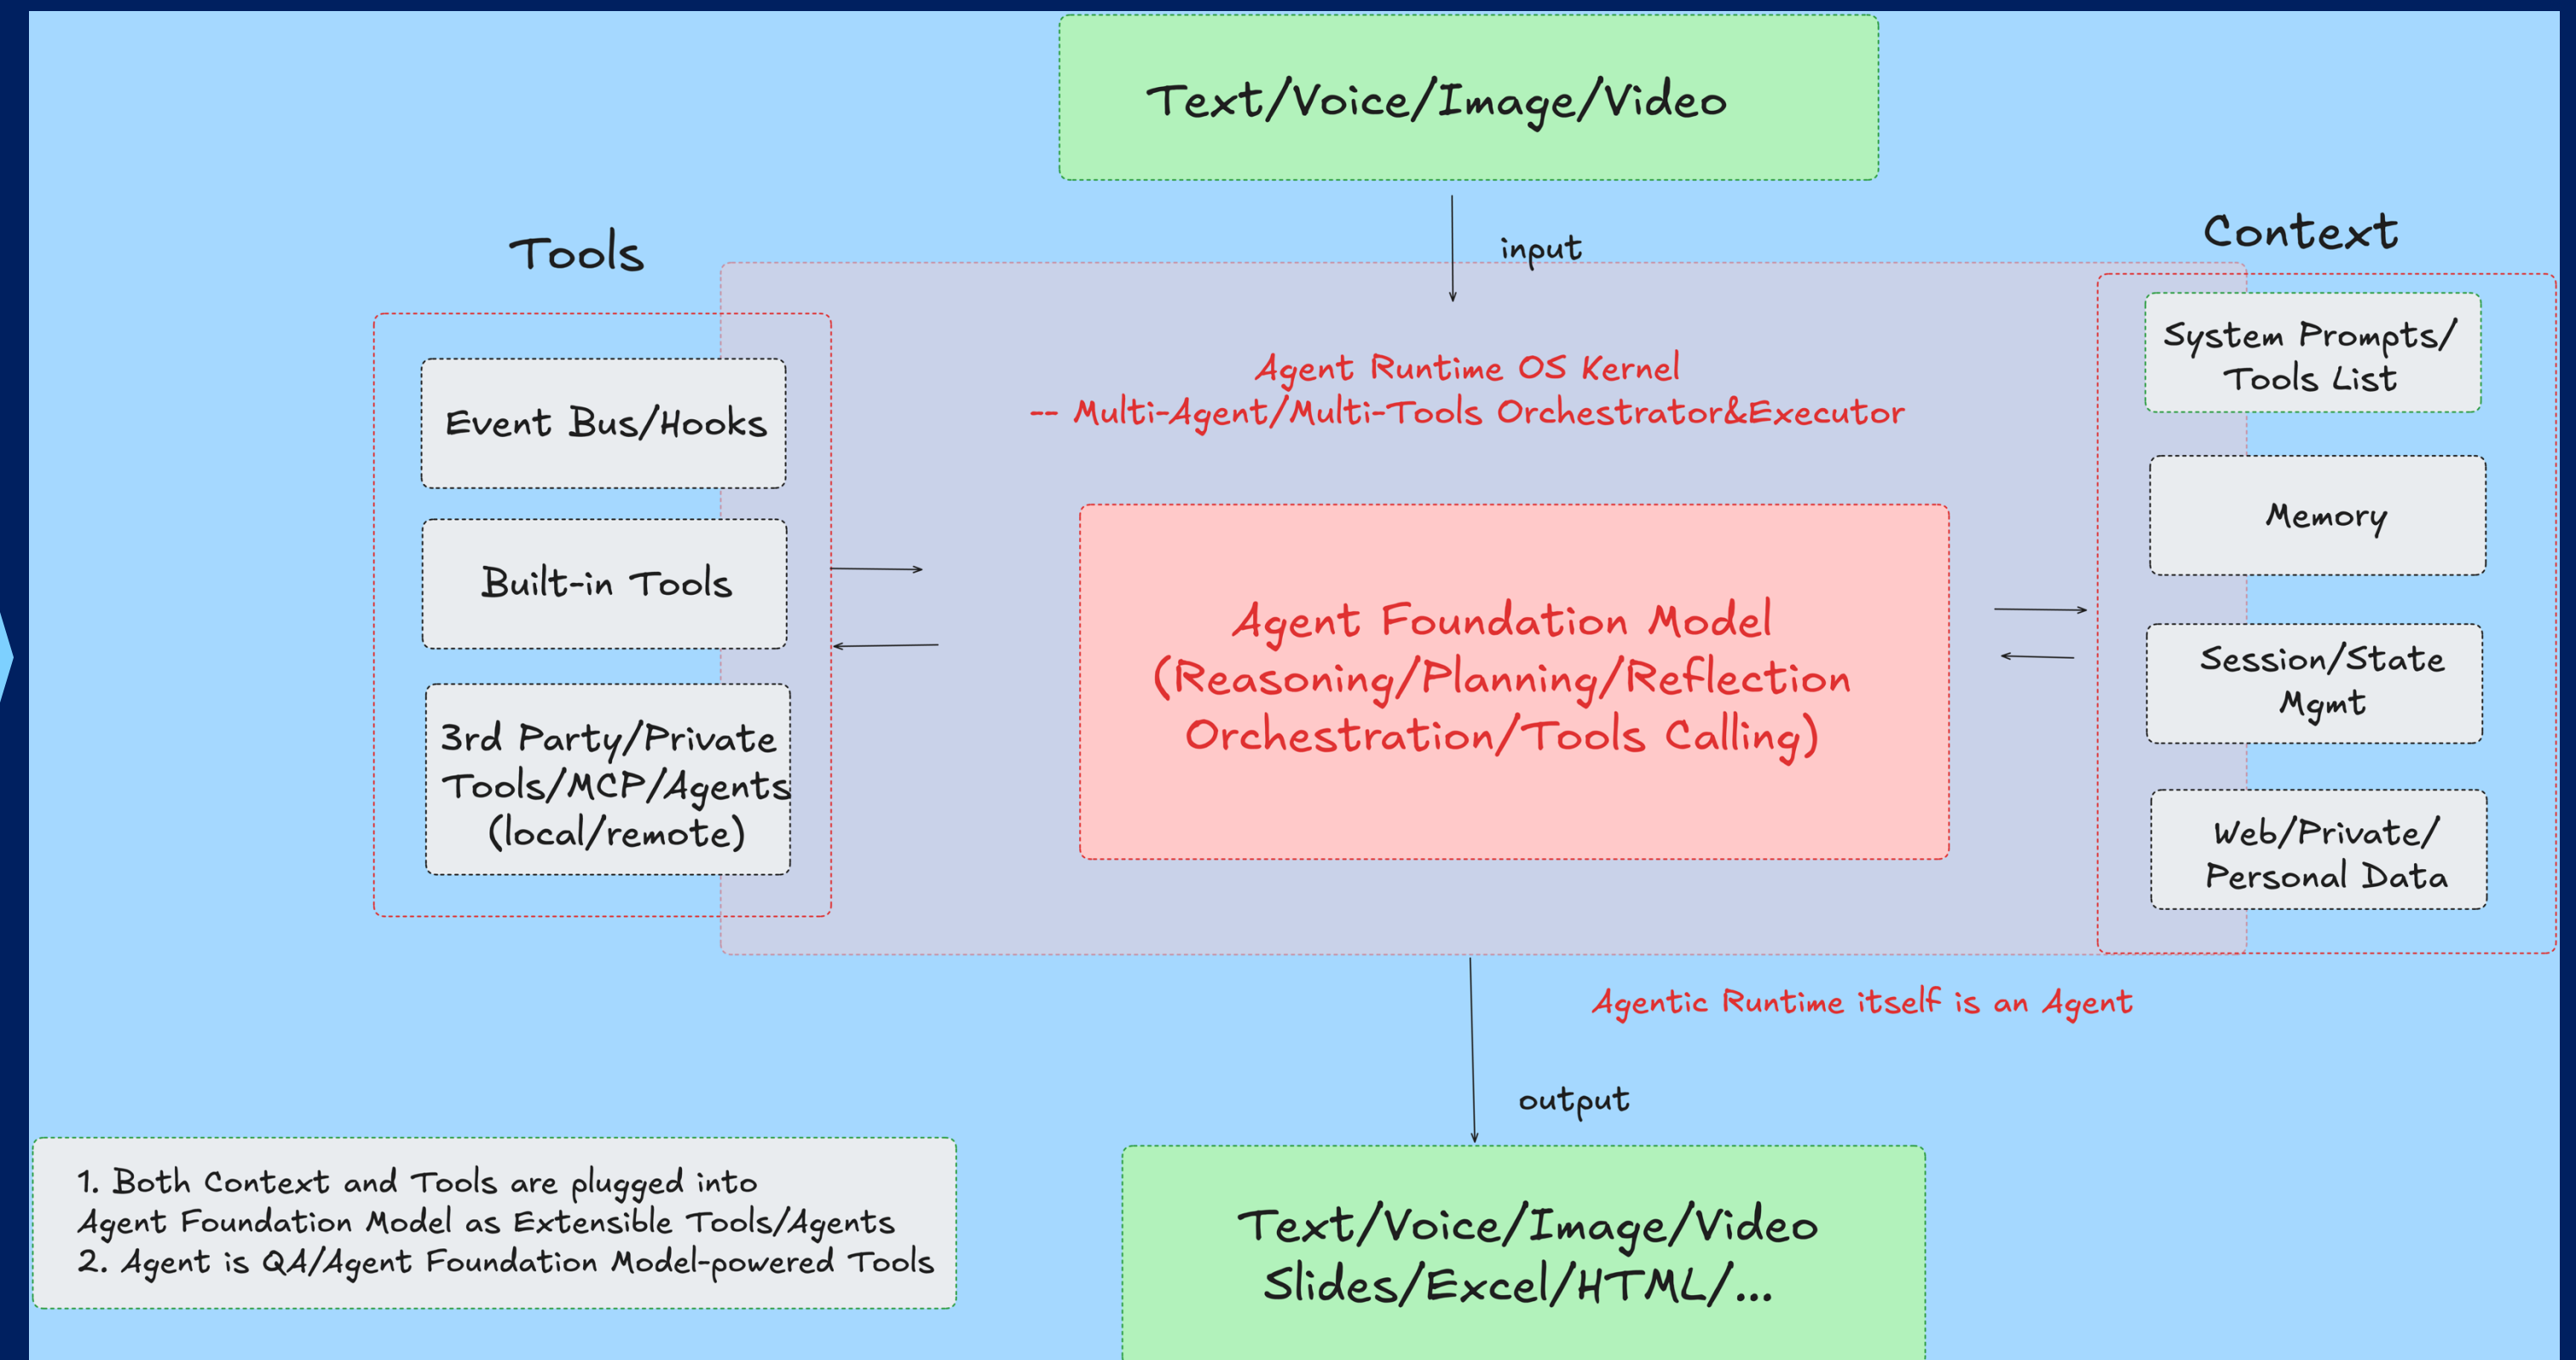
Text/Voice/Image/Video

input

Tools

Context

Agent Runtime OS Kernel
-- Multi-Agent/Multi-Tools Orchestrator&Executor

Event Bus/Hooks

Built-in Tools

3rd Party/Private Tools/MCP/Agents (local/remote)

Agent Foundation Model (Reasoning/Planning/Reflection Orchestration/Tools Calling)

System Prompts/ Tools List

Memory

Session/State Mgmt

Web/Private/ Personal Data

Agentic Runtime itself is an Agent

output

1. Both Context and Tools are plugged into Agent Foundation Model as Extensible Tools/Agents
2. Agent is QA/Agent Foundation Model-powered Tools

Text/Voice/Image/Video
Slides/Excel/HTML/...